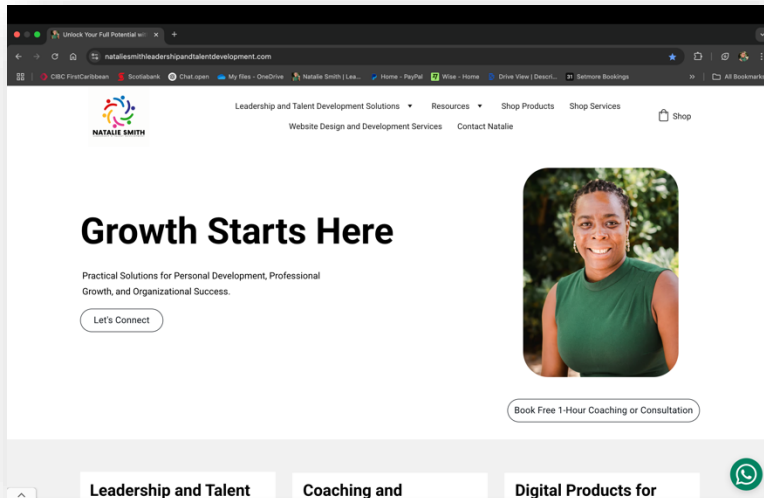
Unlock Your Full Potential wi ×

nataliesmithleadershipandtalentdevelopment.com

CIBC FirstCaribbean | Scotiabank | Chat.open | My files - OneDrive | Natalie Smith | Lea... | Home - PayPal | Wise - Home | Drive View | Descri... | Setmore Bookings | All Bookmarks

NATALIE SMITH

Leadership and Talent Development Solutions ▾ Resources ▾ Shop Products Shop Services
Website Design and Development Services Contact Natalie

Shop

Growth Starts Here

Practical Solutions for Personal Development, Professional Growth, and Organizational Success.

Let's Connect

Book Free 1-Hour Coaching or Consultation

Leadership and Talent

Coaching and

Digital Products for